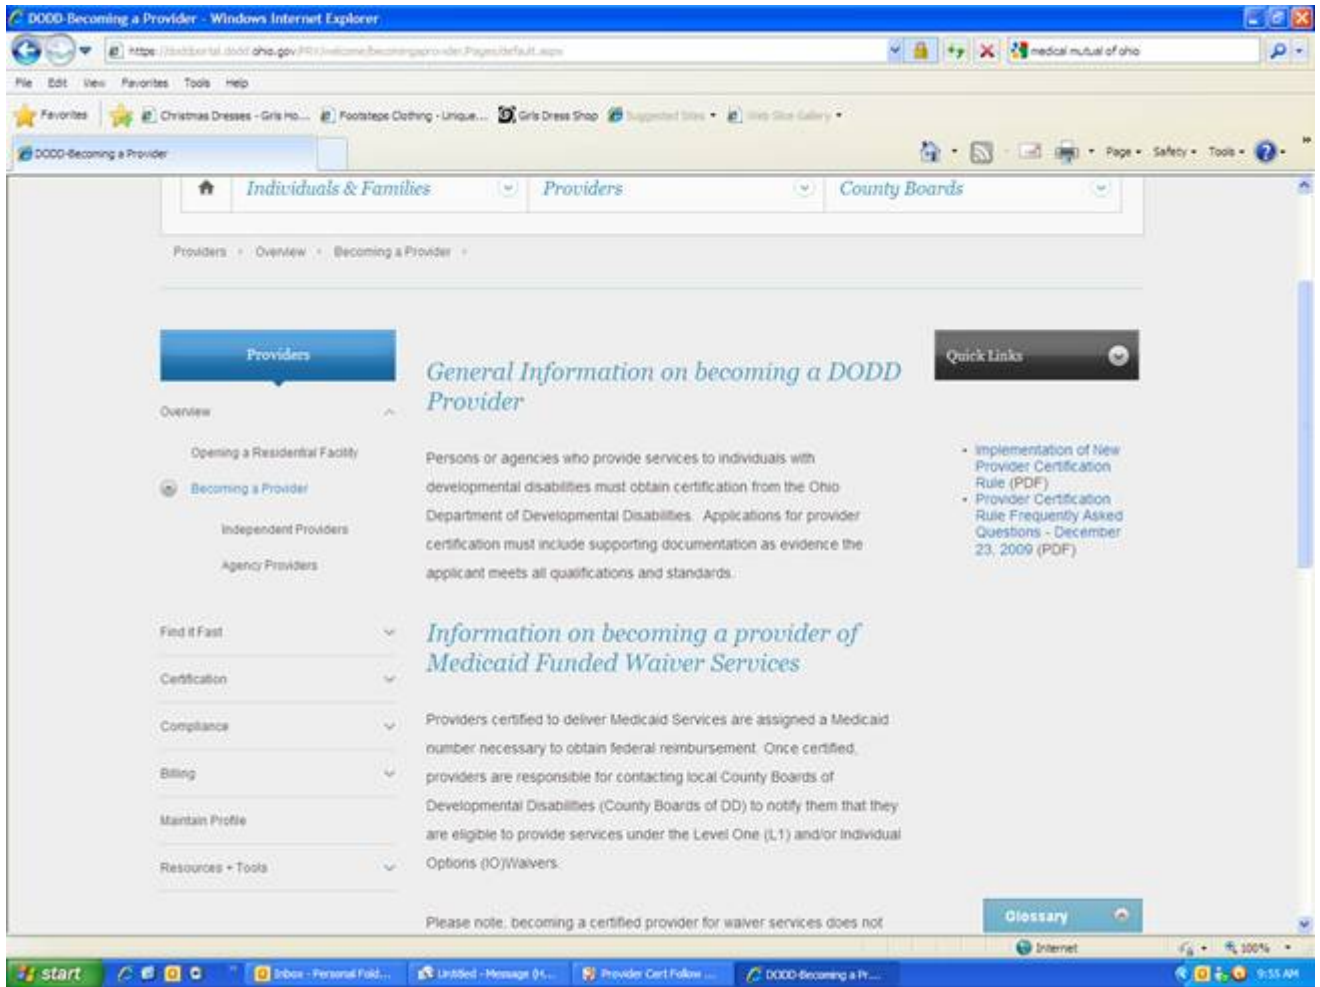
DODD-Becoming a Provider - Windows Internet Explorer

https://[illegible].ohio.gov/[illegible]

medical mutual of ohio

File Edit View Favorites Tools Help

Favorites | Christmas Dresses - Girls Ho... | Footsteps Clothing - Unique... | Girls Dress Shop | Suggested Sites | Web Slice Gallery

DODD-Becoming a Provider

Page Safety Tools

Individuals & Families | Providers | County Boards

Providers › Overview › Becoming a Provider ›

Providers

Overview

Opening a Residential Facility

Becoming a Provider

Independent Providers

Agency Providers

Find it Fast

Certification

Compliance

Billing

Maintain Profile

Resources + Tools

General Information on becoming a DODD Provider

Persons or agencies who provide services to individuals with developmental disabilities must obtain certification from the Ohio Department of Developmental Disabilities. Applications for provider certification must include supporting documentation as evidence the applicant meets all qualifications and standards.

Information on becoming a provider of Medicaid Funded Waiver Services

Providers certified to deliver Medicaid Services are assigned a Medicaid number necessary to obtain federal reimbursement. Once certified, providers are responsible for contacting local County Boards of Developmental Disabilities (County Boards of DD) to notify them that they are eligible to provide services under the Level One (L1) and/or Individual Options (IO)Waivers.

Please note, becoming a certified provider for waiver services does not

Quick Links

• Implementation of New Provider Certification Rule (PDF)
• Provider Certification Rule Frequently Asked Questions - December 23, 2009 (PDF)

Glossary

Internet 100%

start | Inbox - Personal Fold... | Untitled - Message (H... | Provider Cert Follow ... | DODD-Becoming a Pr... | 9:55 AM